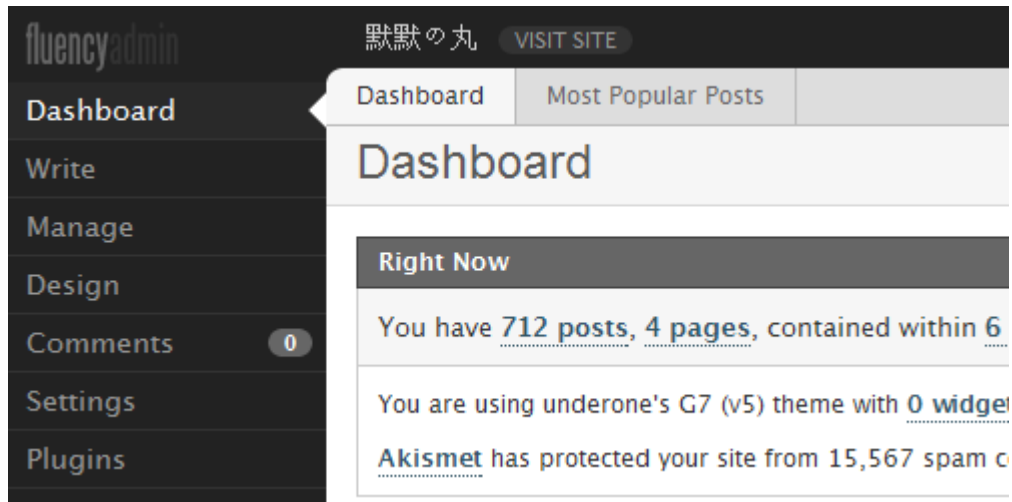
fluencyadmin

Dashboard
Write
Manage
Design
Comments 0
Settings
Plugins

默默の丸 VISIT SITE

Dashboard | Most Popular Posts

Dashboard

Right Now

You have 712 posts, 4 pages, contained within 6

You are using underone's G7 (v5) theme with 0 widge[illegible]

Akismet has protected your site from 15,567 spam c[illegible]